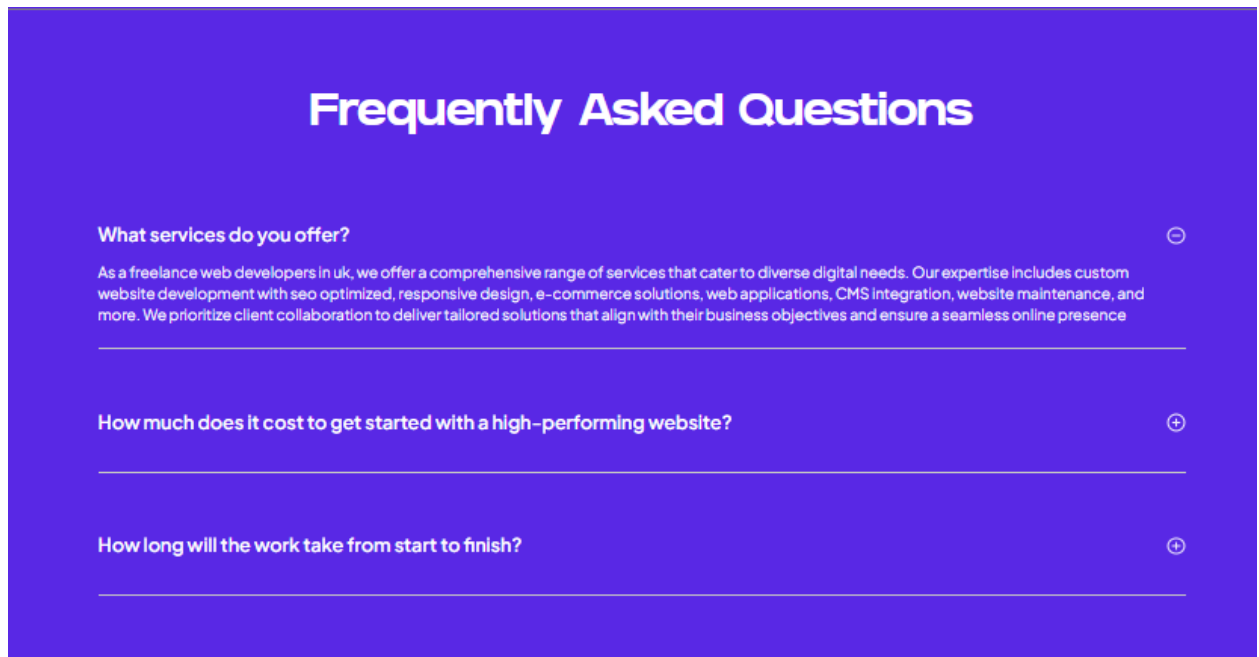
Frequently Asked Questions

What services do you offer?

As a freelance web developers in uk, we offer a comprehensive range of services that cater to diverse digital needs. Our expertise includes custom website development with seo optimized, responsive design, e-commerce solutions, web applications, CMS integration, website maintenance, and more. We prioritize client collaboration to deliver tailored solutions that align with their business objectives and ensure a seamless online presence

How much does it cost to get started with a high-performing website?

How long will the work take from start to finish?